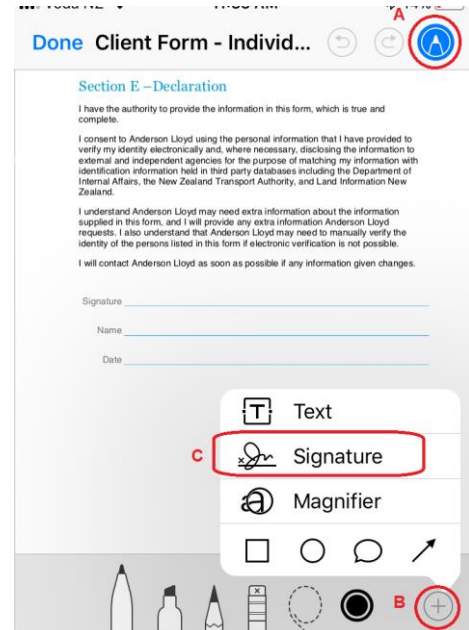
Done Client Form - Individ...

A

Section E – Declaration

I have the authority to provide the information in this form, which is true and complete.

I consent to Anderson Lloyd using the personal information that I have provided to verify my identity electronically and, where necessary, disclosing the information to external and independent agencies for the purpose of matching my information with identification information held in third party databases including the Department of Internal Affairs, the New Zealand Transport Authority, and Land Information New Zealand.

I understand Anderson Lloyd may need extra information about the information supplied in this form, and I will provide any extra information Anderson Lloyd requests. I also understand that Anderson Lloyd may need to manually verify the identity of the persons listed in this form if electronic verification is not possible.

I will contact Anderson Lloyd as soon as possible if any information given changes.

Signature

Name

Date

Text

C

Signature

Magnifier

B